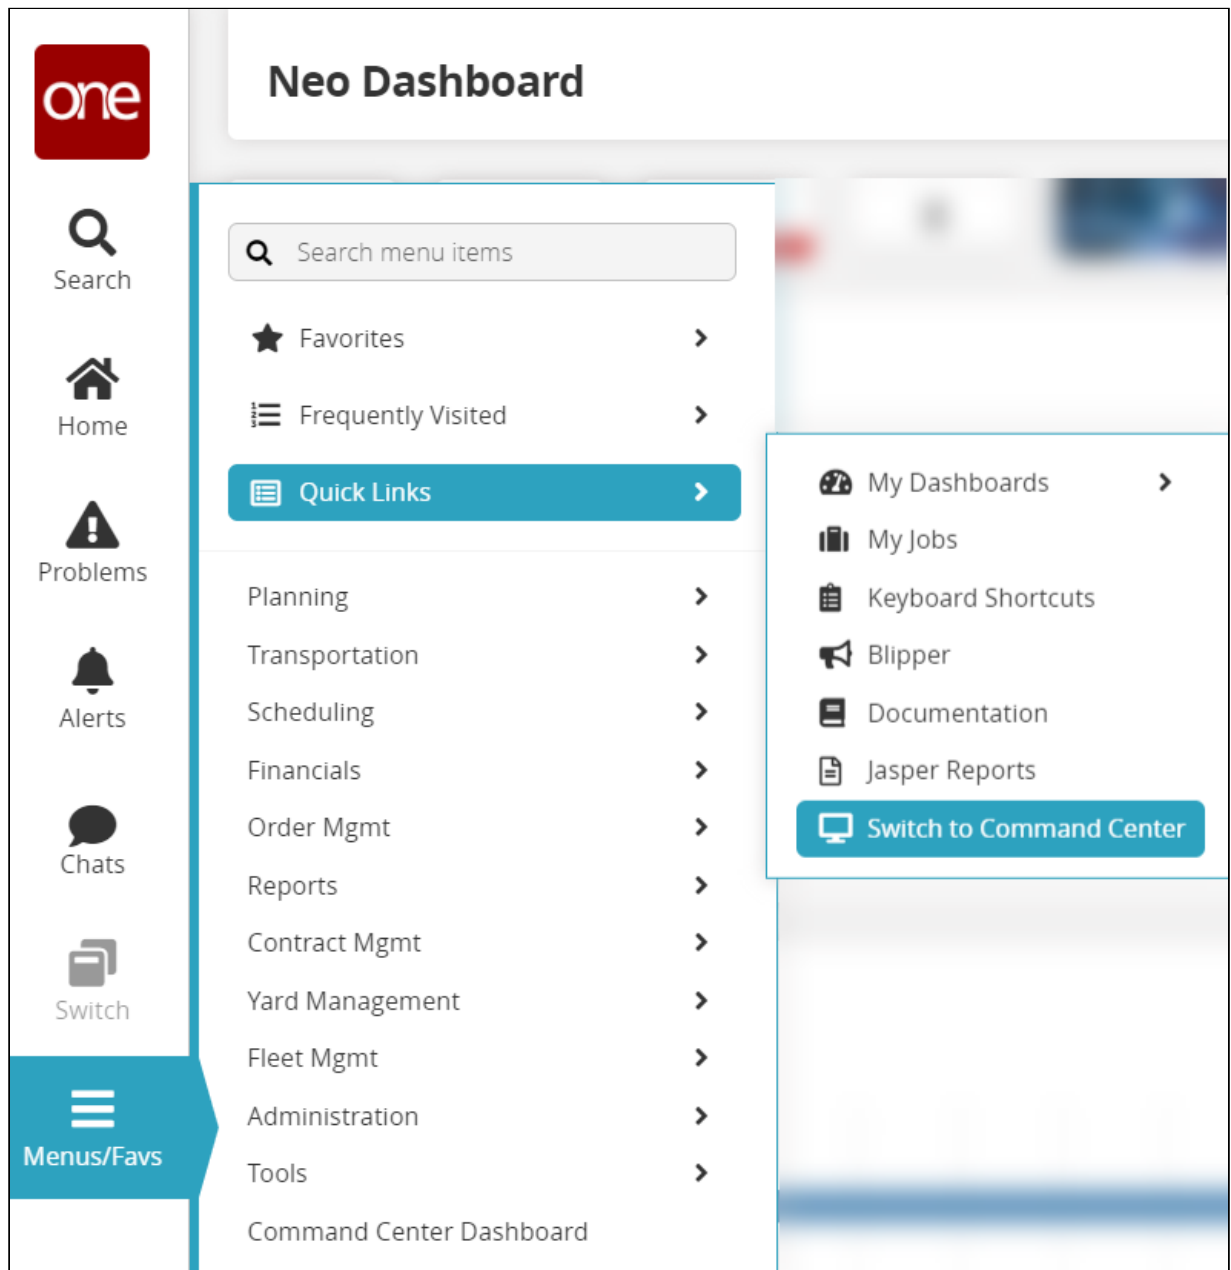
one

Search

Home

Problems

Alerts

Chats

Switch

Menus/Favs

Neo Dashboard

Search menu items

Favorites

Frequently Visited

Quick Links

Planning

Transportation

Scheduling

Financials

Order Mgmt

Reports

Contract Mgmt

Yard Management

Fleet Mgmt

Administration

Tools

Command Center Dashboard

My Dashboards

My Jobs

Keyboard Shortcuts

Blipper

Documentation

Jasper Reports

Switch to Command Center